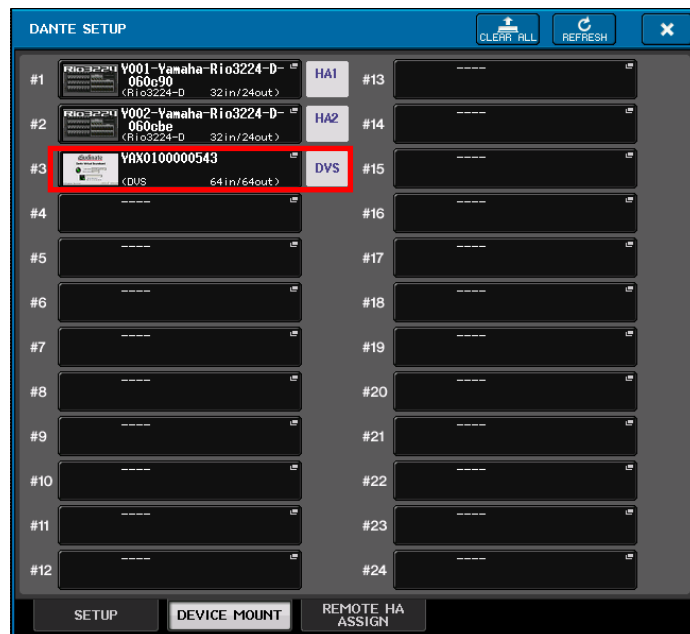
DANTE SETUP

CLEAR ALL

REFRESH

#1 Rio3224 Y001-Yamaha-Rio3224-D-060c90 (Rio3224-D 32in/24out) HA1

#2 Rio3224 Y002-Yamaha-Rio3224-D-060cbe (Rio3224-D 32in/24out) HA2

#3 YAX0100000543 (DVS 64in/64out) DVS

#4 ----

#5 ----

#6 ----

#7 ----

#8 ----

#9 ----

#10 ----

#11 ----

#12 ----

#13 ----

#14 ----

#15 ----

#16 ----

#17 ----

#18 ----

#19 ----

#20 ----

#21 ----

#22 ----

#23 ----

#24 ----

SETUP

DEVICE MOUNT

REMOTE HA ASSIGN